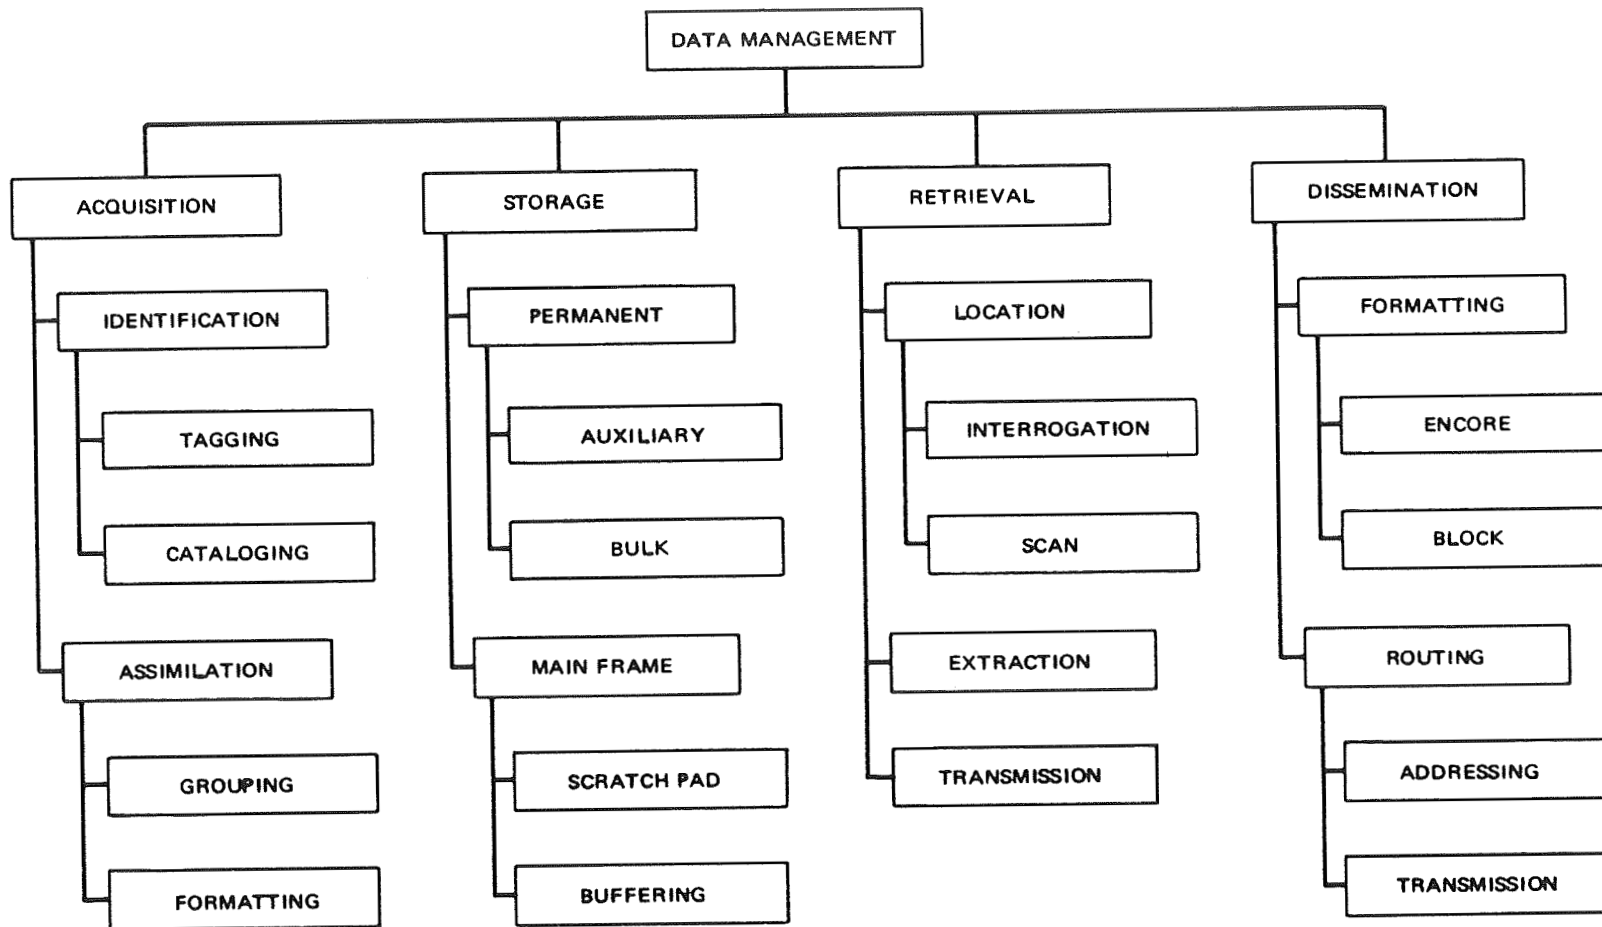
DATA MANAGEMENT

ACQUISITION

IDENTIFICATION

TAGGING

CATALOGING

ASSIMILATION

GROUPING

FORMATTING

STORAGE

PERMANENT

AUXILIARY

BULK

MAIN FRAME

SCRATCH PAD

BUFFERING

RETRIEVAL

LOCATION

INTERROGATION

SCAN

EXTRACTION

TRANSMISSION

DISSEMINATION

FORMATTING

ENCORE

BLOCK

ROUTING

ADDRESSING

TRANSMISSION